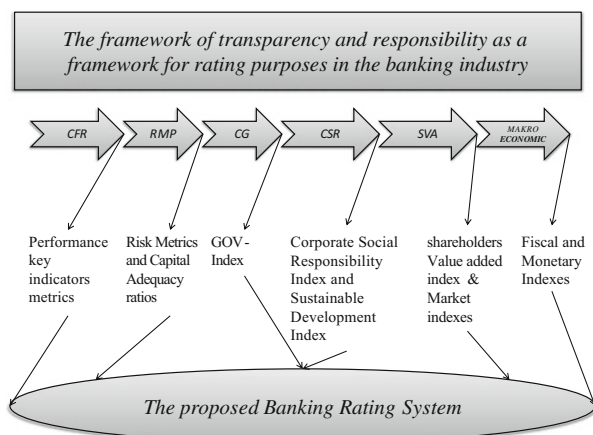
The framework of transparency and responsibility as a framework for rating purposes in the banking industry

CFR

RMP

CG

CSR

SVA

MAKRO ECONOMIC

Performance key indicators metrics

Risk Metrics and Capital Adequacy ratios

GOV-Index

Corporate Social Responsibility Index and Sustainable Development Index

shareholders Value added index & Market indexes

Fiscal and Monetary Indexes

The proposed Banking Rating System